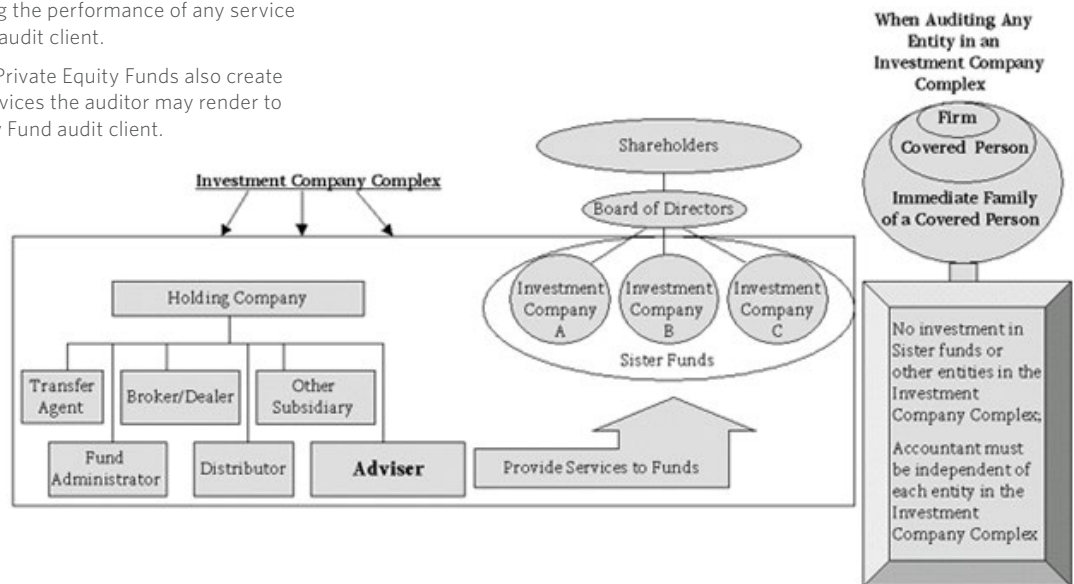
g the performance of any service audit client.

Private Equity Funds also create vices the auditor may render to y Fund audit client.

Investment Company Complex

Shareholders

Board of Directors

Holding Company

Investment Company A

Investment Company B

Investment Company C

Sister Funds

Transfer Agent

Broker/Dealer

Other Subsidiary

Fund Administrator

Distributor

Adviser

Provide Services to Funds

When Auditing Any Entity in an Investment Company Complex

Firm

Covered Person

Immediate Family of a Covered Person

No investment in Sister funds or other entities in the Investment Company Complex;

Accountant must be independent of each entity in the Investment Company Complex